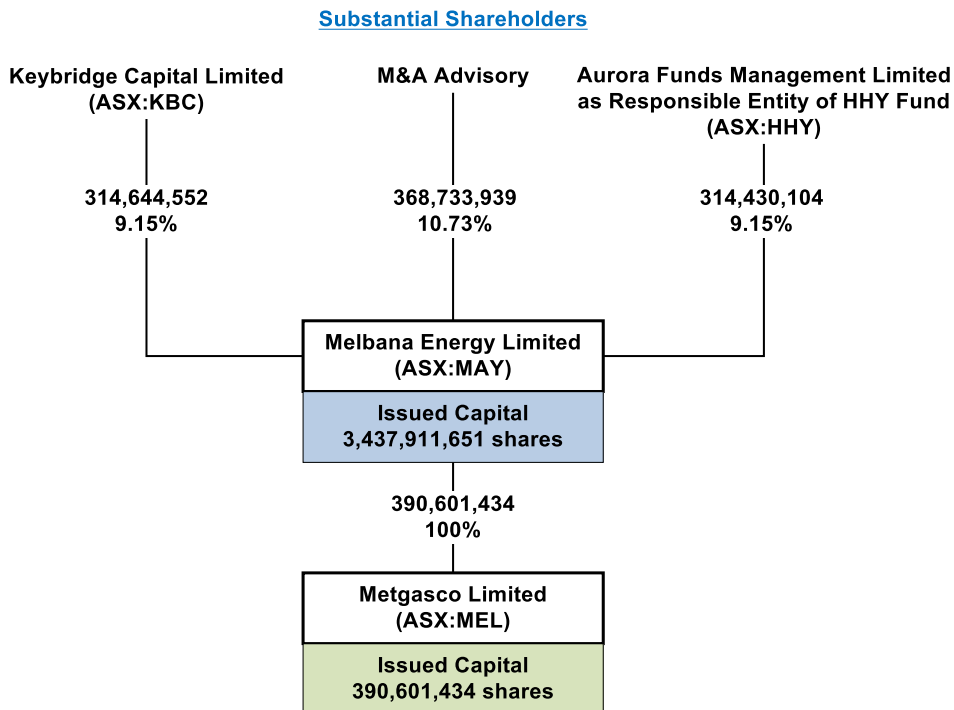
Substantial Shareholders

Keybridge Capital Limited (ASX:KBC)

M&A Advisory

Aurora Funds Management Limited as Responsible Entity of HHY Fund (ASX:HHY)

314,644,552
9.15%

368,733,939
10.73%

314,430,104
9.15%

Melbana Energy Limited (ASX:MAY)

Issued Capital
3,437,911,651 shares

390,601,434
100%

Metgasco Limited (ASX:MEL)

Issued Capital
390,601,434 shares